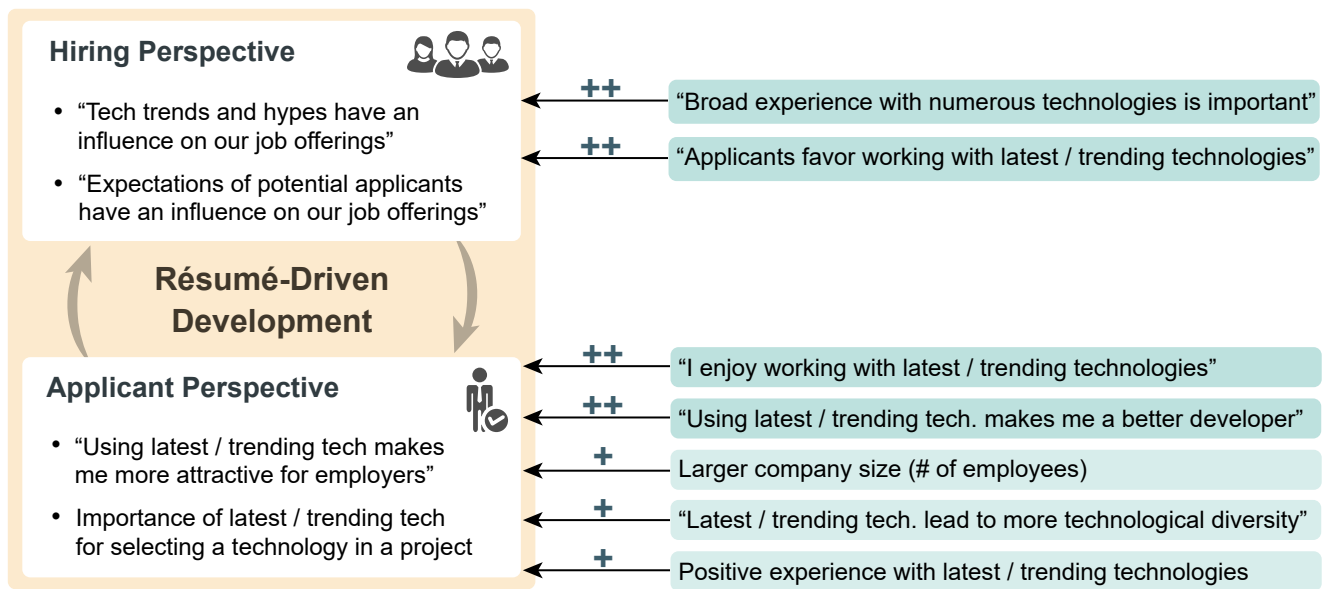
Hiring Perspective

• “Tech trends and hypes have an influence on our job offerings”

• “Expectations of potential applicants have an influence on our job offerings”

Résumé-Driven Development

Applicant Perspective

• “Using latest / trending tech makes me more attractive for employers”

• Importance of latest / trending tech for selecting a technology in a project

++
“Broad experience with numerous technologies is important”

++
“Applicants favor working with latest / trending technologies”

++
“I enjoy working with latest / trending technologies”

++
“Using latest / trending tech. makes me a better developer”

+
Larger company size (# of employees)

+
“Latest / trending tech. lead to more technological diversity”

+
Positive experience with latest / trending technologies